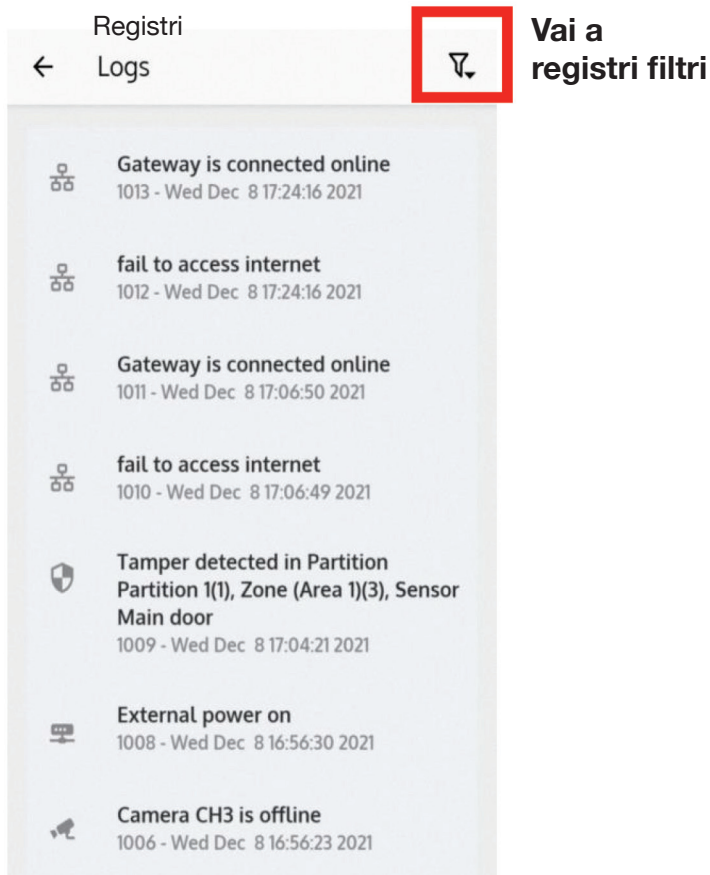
Registri

← Logs

Vai a registri filtri

Gateway is connected online
1013 - Wed Dec 8 17:24:16 2021

fail to access internet
1012 - Wed Dec 8 17:24:16 2021

Gateway is connected online
1011 - Wed Dec 8 17:06:50 2021

fail to access internet
1010 - Wed Dec 8 17:06:49 2021

Tamper detected in Partition Partition 1(1), Zone (Area 1)(3), Sensor Main door
1009 - Wed Dec 8 17:04:21 2021

External power on
1008 - Wed Dec 8 16:56:30 2021

Camera CH3 is offline
1006 - Wed Dec 8 16:56:23 2021